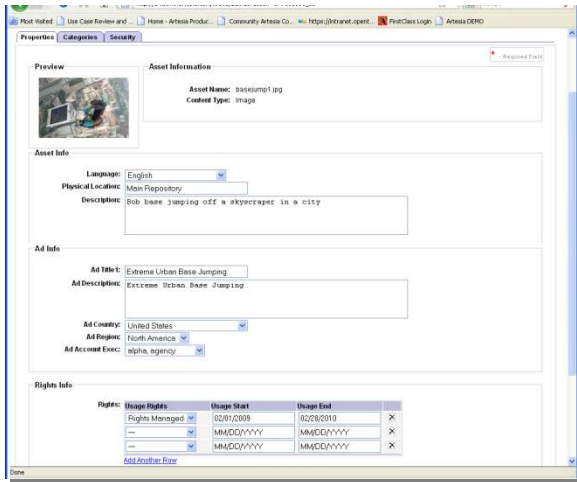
Most Visited | Use Case Review and ... | Home - Artesia Produc... | Community Artesia Co... | https://intranet.opent... | FirstClass Login | Artesia DEMO

Properties | Categories | Security

* Required Field

Preview

Asset Information

Asset Name: basejump1.jpg
Content Type: image

Asset Info

Language: English
Physical Location: Main Repository
Description: Bob base jumping off a skyscraper in a city

Ad Info

Ad Title1: Extreme Urban Base Jumping
Ad Description: Extreme Urban Base Jumping

Ad Country: United States
Ad Region: North America
Ad Account Exec: alpha, agency

Rights Info

Rights:

| Usage Rights | Usage Start | Usage End | |
|---|---|---|---|
| Rights Managed | 02/01/2009 | 02/28/2010 | × |
| --- | MM/DD/YYYY | MM/DD/YYYY | × |
| --- | MM/DD/YYYY | MM/DD/YYYY | × |

Add Another Row

Done